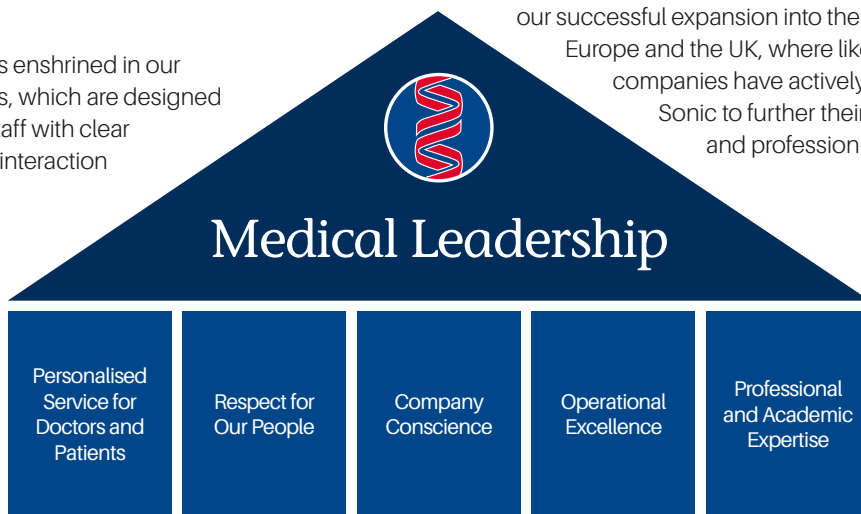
s enshrined in our
s, which are designed
aff with clear
interaction

our successful expansion into the
Europe and the UK, where lik
companies have actively
Sonic to further thei
and profession

Medical Leadership

Personalised Service for Doctors and Patients

Respect for Our People

Company Conscience

Operational Excellence

Professional and Academic Expertise